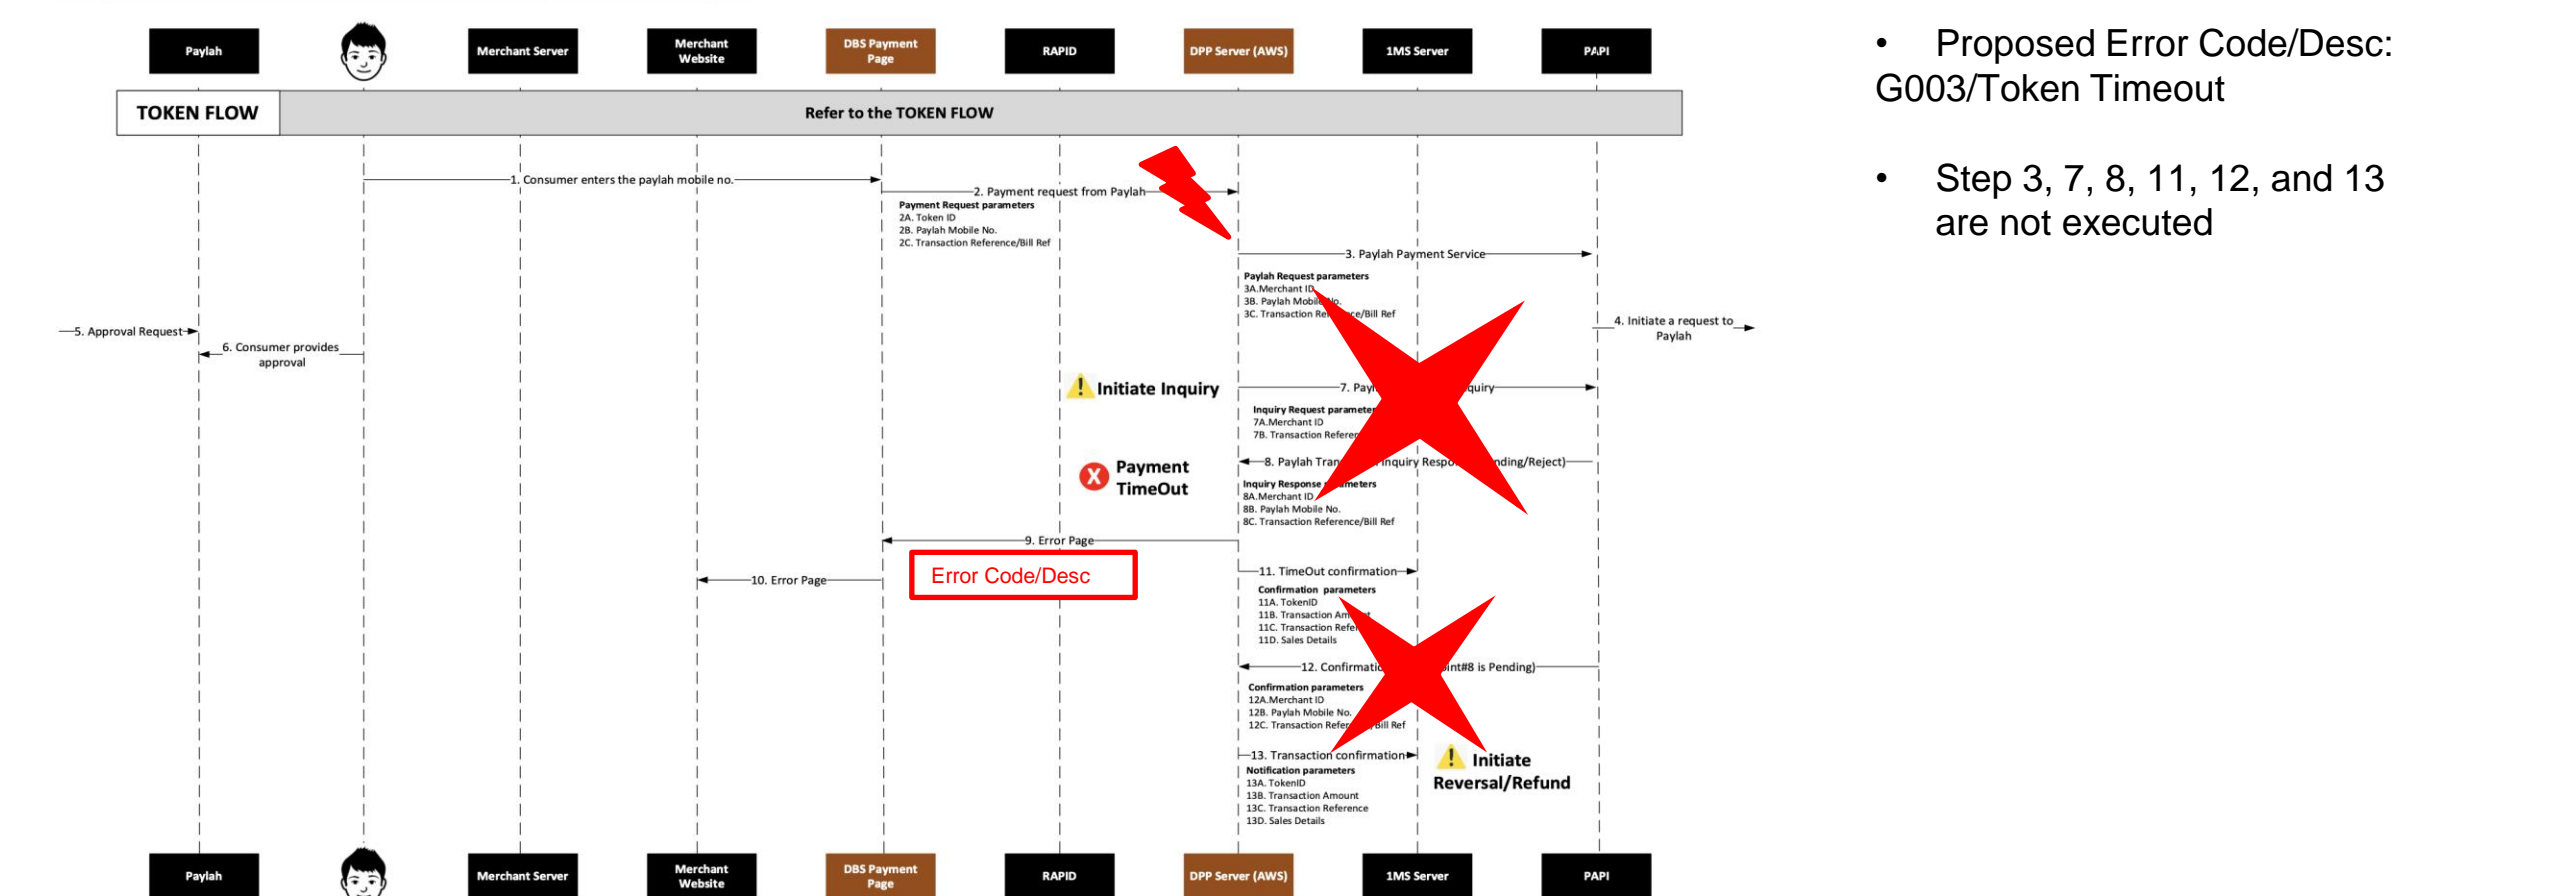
Paylah
Merchant Server
Merchant Website
DBS Payment Page
RAPID
DPP Server (AWS)
1MS Server
PAPI

TOKEN FLOW
Refer to the TOKEN FLOW

1. Consumer enters the paylah mobile no.
2. Payment request from Paylah
Payment Request parameters
2A. Token ID
2B. Paylah Mobile No.
2C. Transaction Reference/Bill Ref

3. Paylah Payment Service
Paylah Request parameters
3A.Merchant ID
3B. Paylah Mobile No.
3C. Transaction Re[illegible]ce/Bill Ref

4. Initiate a request to Paylah
5. Approval Request
6. Consumer provides approval

Initiate Inquiry
7. Pay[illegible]quiry
Inquiry Request paramete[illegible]
7A.Merchant ID
7B. Transaction Refere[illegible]

Payment TimeOut
8. Paylah Tran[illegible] Inquiry Respo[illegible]nding/Reject)
Inquiry Response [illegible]meters
8A.Merchant ID
8B. Paylah Mobile No.
8C. Transaction Reference/Bill Ref

9. Error Page
10. Error Page
Error Code/Desc

11. TimeOut confirmation
Confirmation parameters
11A. TokenID
11B. Transaction Am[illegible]
11C. Transaction Refe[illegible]
11D. Sales Details

12. Confirmati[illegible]int#8 is Pending)
Confirmation parameters
12A.Merchant ID
12B. Paylah Mobile No.
12C. Transaction Refer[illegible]Bill Ref

13. Transaction confirmation
Notification parameters
13A. TokenID
13B. Transaction Amount
13C. Transaction Reference
13D. Sales Details

Initiate Reversal/Refund

Paylah
Merchant Server
Merchant Website
DBS Payment Page
RAPID
DPP Server (AWS)
1MS Server
PAPI

• Proposed Error Code/Desc: G003/Token Timeout

• Step 3, 7, 8, 11, 12, and 13 are not executed